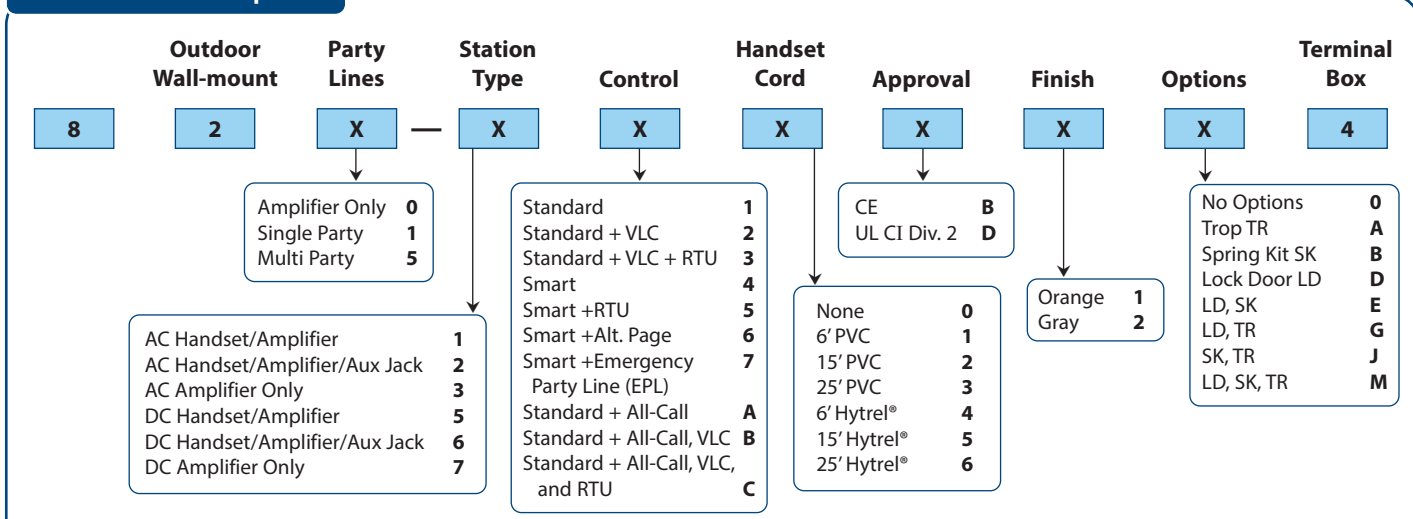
Outdoor Wall-mount | Party Lines | Station Type | Control | Handset Cord | Approval | Finish | Options | Terminal Box

8 | 2 | X — X | X | X | X | X | X | 4

| Party Lines | |
|---|---|
| Amplifier Only | 0 |
| Single Party | 1 |
| Multi Party | 5 |

| Station Type | |
|---|---|
| AC Handset/Amplifier | 1 |
| AC Handset/Amplifier/Aux Jack | 2 |
| AC Amplifier Only | 3 |
| DC Handset/Amplifier | 5 |
| DC Handset/Amplifier/Aux Jack | 6 |
| DC Amplifier Only | 7 |

| Control | |
|---|---|
| Standard | 1 |
| Standard + VLC | 2 |
| Standard + VLC + RTU | 3 |
| Smart | 4 |
| Smart +RTU | 5 |
| Smart +Alt. Page | 6 |
| Smart +Emergency Party Line (EPL) | 7 |
| Standard + All-Call | A |
| Standard + All-Call, VLC | B |
| Standard + All-Call, VLC, and RTU | C |

| Handset Cord | |
|---|---|
| None | 0 |
| 6' PVC | 1 |
| 15' PVC | 2 |
| 25' PVC | 3 |
| 6' Hytrel® | 4 |
| 15' Hytrel® | 5 |
| 25' Hytrel® | 6 |

| Approval | |
|---|---|
| CE | B |
| UL CI Div. 2 | D |

| Finish | |
|---|---|
| Orange | 1 |
| Gray | 2 |

| Options | |
|---|---|
| No Options | 0 |
| Trop TR | A |
| Spring Kit SK | B |
| Lock Door LD | D |
| LD, SK | E |
| LD, TR | G |
| SK, TR | J |
| LD, SK, TR | M |